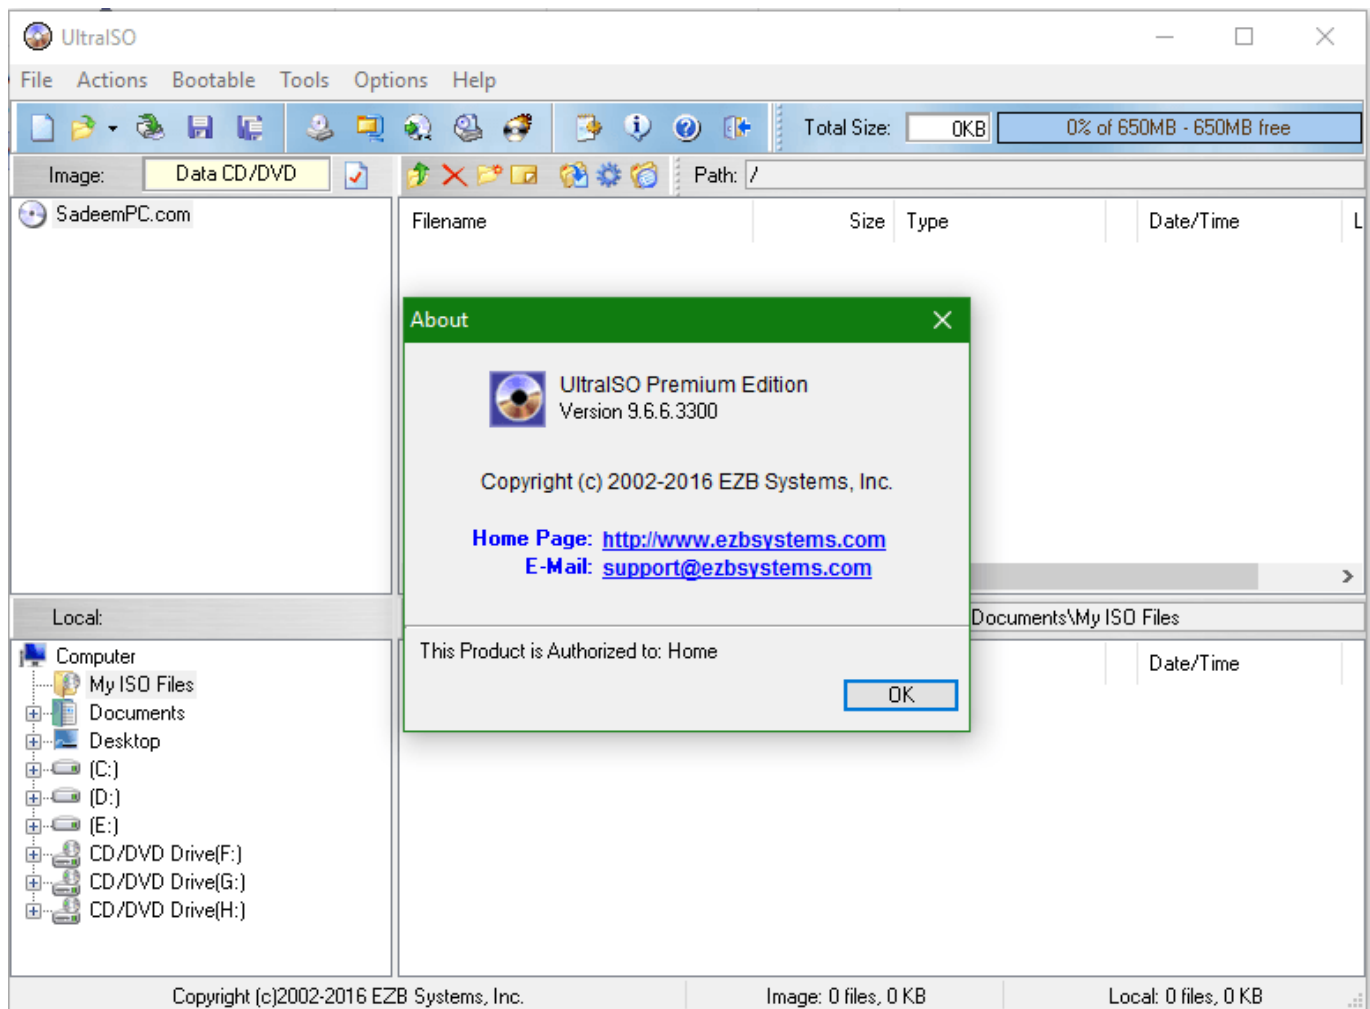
UltraISO

File Actions Bootable Tools Options Help

Total Size: 0KB 0% of 650MB - 650MB free

Image: Data CD/DVD

Path: /

SadeemPC.com

Filename Size Type Date/Time L

About

UltraISO Premium Edition
Version 9.6.6.3300

Copyright (c) 2002-2016 EZB Systems, Inc.

Home Page: http://www.ezbsystems.com
E-Mail: support@ezbsystems.com

This Product is Authorized to: Home

OK

Local:

Documents\My ISO Files

Date/Time

Computer
My ISO Files
Documents
Desktop
(C:)
(D:)
(E:)
CD/DVD Drive(F:)
CD/DVD Drive(G:)
CD/DVD Drive(H:)

Copyright (c)2002-2016 EZB Systems, Inc. Image: 0 files, 0 KB Local: 0 files, 0 KB